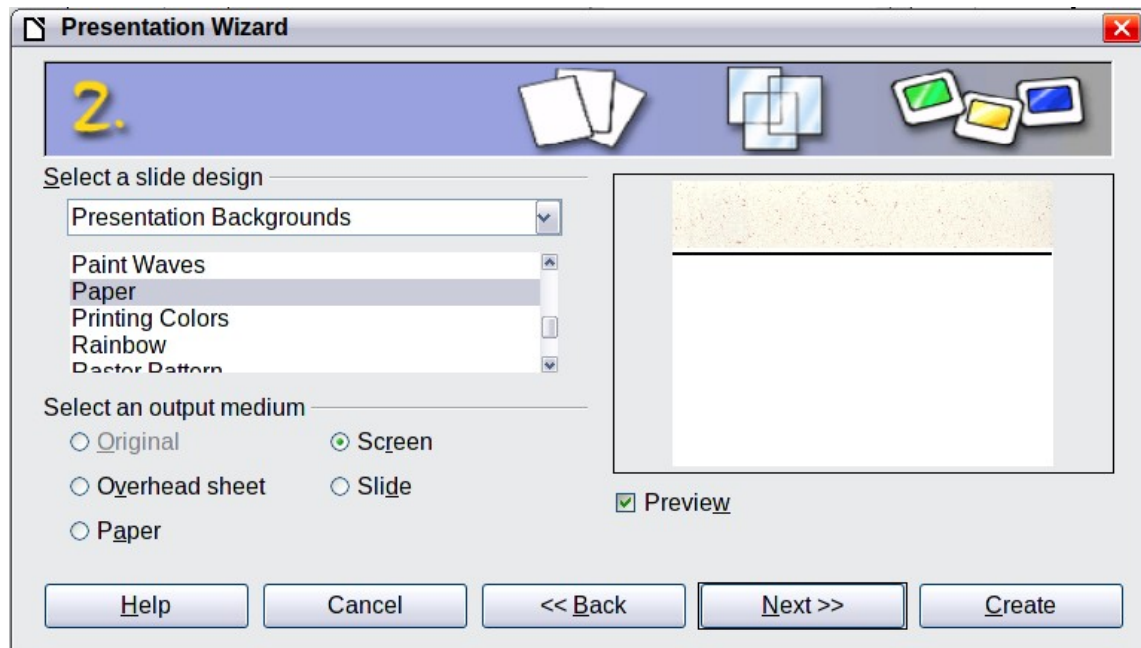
Presentation Wizard

2.

Select a slide design

Presentation Backgrounds

Paint Waves
Paper
Printing Colors
Rainbow
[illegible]

Select an output medium

Original
Screen
Overhead sheet
Slide
Paper

Preview

Help
Cancel
<< Back
Next >>
Create